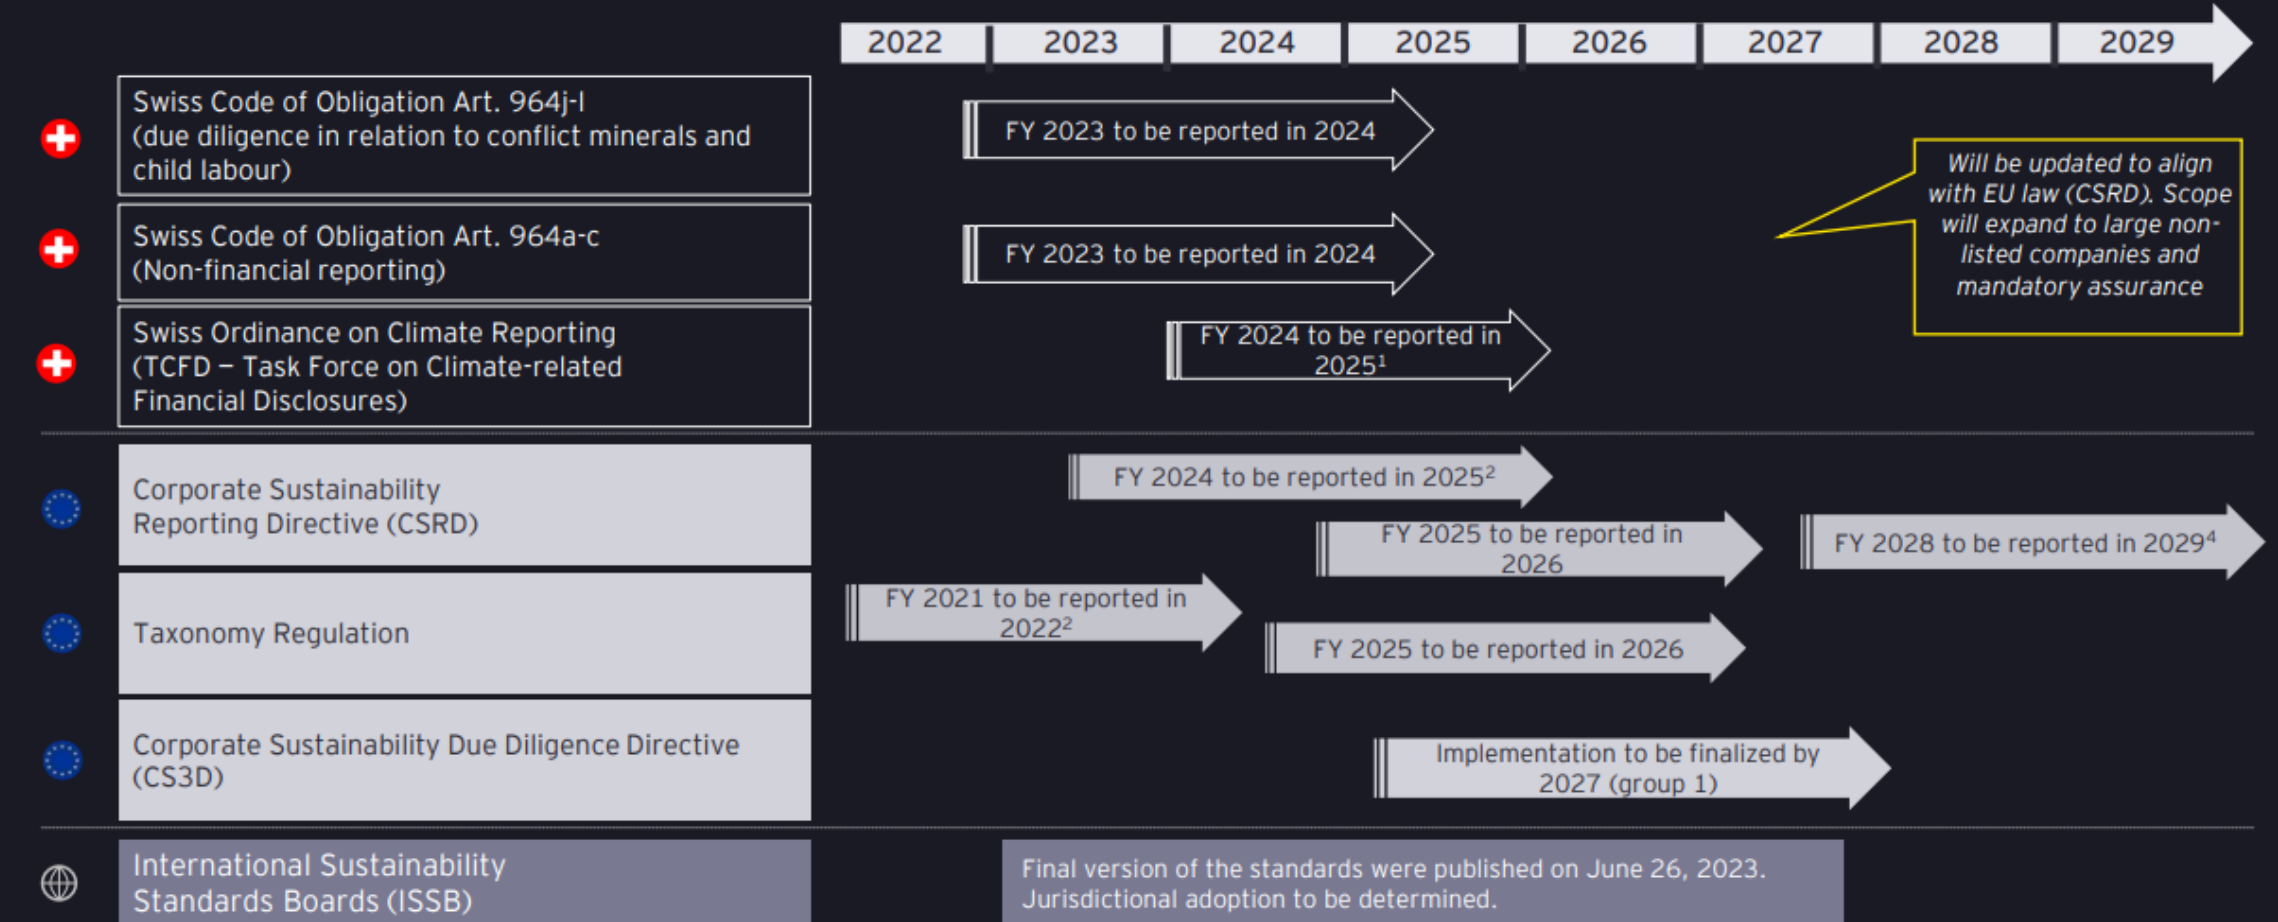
2022 2023 2024 2025 2026 2027 2028 2029

Swiss Code of Obligation Art. 964j-l (due diligence in relation to conflict minerals and child labour)

FY 2023 to be reported in 2024

Swiss Code of Obligation Art. 964a-c (Non-financial reporting)

FY 2023 to be reported in 2024

Will be updated to align with EU law (CSRD). Scope will expand to large non-listed companies and mandatory assurance

Swiss Ordinance on Climate Reporting (TCFD – Task Force on Climate-related Financial Disclosures)

FY 2024 to be reported in 2025$^1$

Corporate Sustainability Reporting Directive (CSRD)

FY 2024 to be reported in 2025$^2$

FY 2025 to be reported in 2026

FY 2028 to be reported in 2029$^4$

Taxonomy Regulation

FY 2021 to be reported in 2022$^2$

FY 2025 to be reported in 2026

Corporate Sustainability Due Diligence Directive (CS3D)

Implementation to be finalized by 2027 (group 1)

International Sustainability Standards Boards (ISSB)

Final version of the standards were published on June 26, 2023. Jurisdictional adoption to be determined.